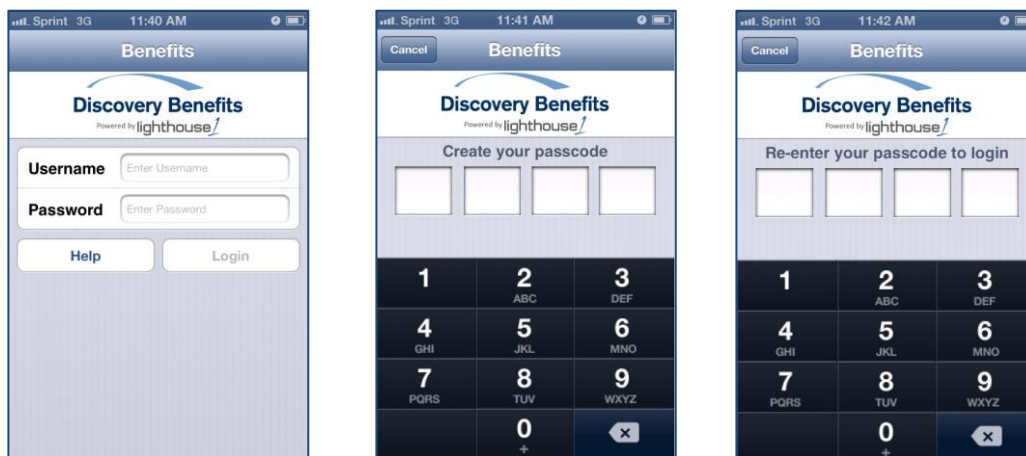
Sprint 3G 11:40 AM

Benefits

Discovery Benefits
Powered by lighthouse

Username Enter Username
Password Enter Password

Help Login

Sprint 3G 11:41 AM

Cancel Benefits

Discovery Benefits
Powered by lighthouse

Create your passcode

1
2 ABC
3 DEF
4 GHI
5 JKL
6 MNO
7 PQRS
8 TUV
9 WXYZ
0 +

Sprint 3G 11:42 AM

Cancel Benefits

Discovery Benefits
Powered by lighthouse

Re-enter your passcode to login

1
2 ABC
3 DEF
4 GHI
5 JKL
6 MNO
7 PQRS
8 TUV
9 WXYZ
0 +